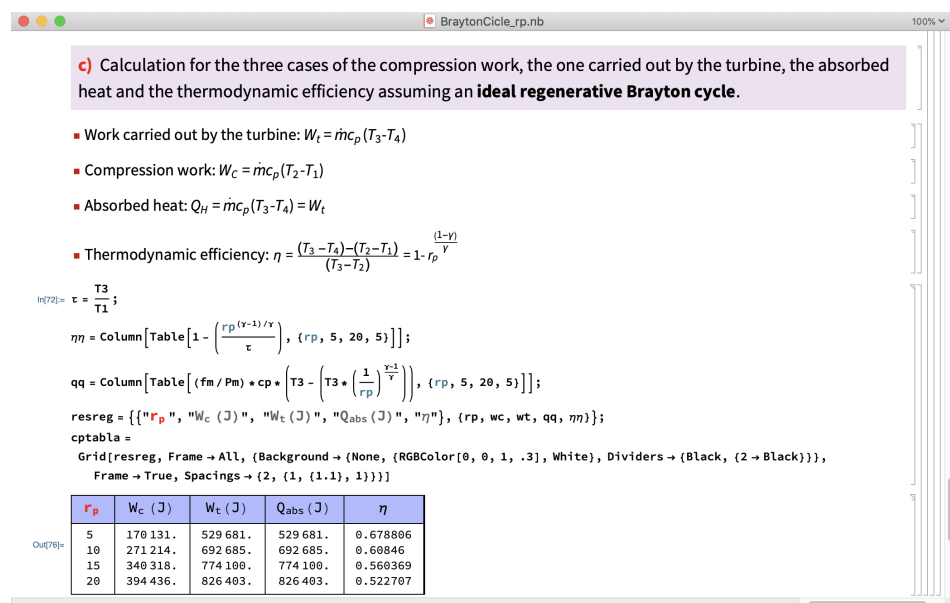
BraytonCicle_rp.nb

100%

c) Calculation for the three cases of the compression work, the one carried out by the turbine, the absorbed heat and the thermodynamic efficiency assuming an **ideal regenerative Brayton cycle**.

- Work carried out by the turbine: $W_t = \dot{m}c_p(T_3\text{-}T_4)$

- Compression work: $W_C = \dot{m}c_p(T_2\text{-}T_1)$

- Absorbed heat: $Q_H = \dot{m}c_p(T_3\text{-}T_4) = W_t$

- Thermodynamic efficiency: $\eta = \frac{(T_3 - T_4)-(T_2-T_1)}{(T_3-T_2)} = 1\text{-} r_p^{\frac{(1-\gamma)}{\gamma}}$

In[72]:= $\tau = \frac{T3}{T1}$;

$\eta\eta$ = Column$\left[\text{Table}\left[1 - \left(\frac{rp^{(\gamma-1)/\gamma}}{\tau}\right), \{rp, 5, 20, 5\}\right]\right]$;

qq = Column$\left[\text{Table}\left[(fm / Pm) * cp * \left(T3 - \left(T3 * \left(\frac{1}{rp}\right)^{\frac{\gamma-1}{\gamma}}\right)\right), \{rp, 5, 20, 5\}\right]\right]$;

resreg = {{"$r_p$", "$W_c$ (J)", "$W_t$ (J)", "$Q_{abs}$ (J)", "$\eta$"}, {rp, wc, wt, qq, $\eta\eta$}};
cptabla =
 Grid[resreg, Frame → All, {Background → {None, {RGBColor[0, 0, 1, .3], White}, Dividers → {Black, {2 → Black}}},
 Frame → True, Spacings → {2, {1, {1.1}, 1}}}]

Out[76]=
| $r_p$ | $W_c$ (J) | $W_t$ (J) | $Q_{abs}$ (J) | $\eta$ |
|---|---|---|---|---|
| 5<br>10<br>15<br>20 | 170131.<br>271214.<br>340318.<br>394436. | 529681.<br>692685.<br>774100.<br>826403. | 529681.<br>692685.<br>774100.<br>826403. | 0.678806<br>0.60846<br>0.560369<br>0.522707 |